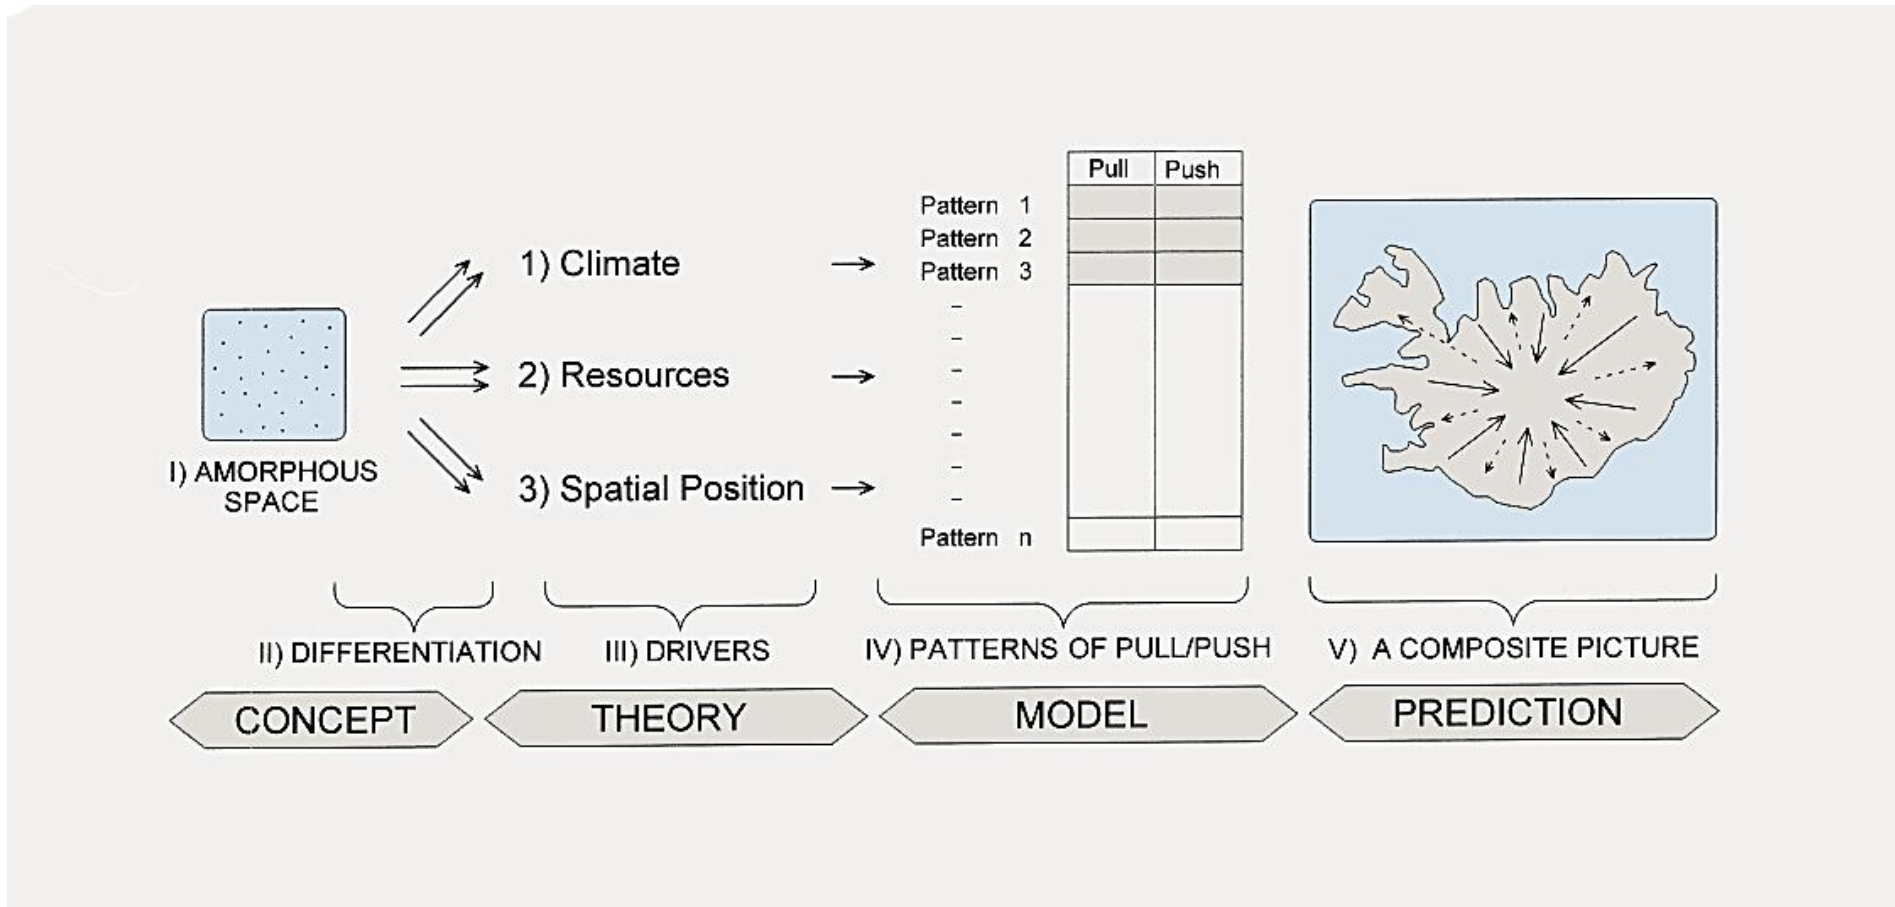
I) AMORPHOUS SPACE

1) Climate

2) Resources

3) Spatial Position

| | Pull | Push |
|---|---|---|
| Pattern 1 | | |
| Pattern 2 | | |
| Pattern 3 | | |
| - | | |
| - | | |
| - | | |
| - | | |
| - | | |
| - | | |
| - | | |
| Pattern n | | |

II) DIFFERENTIATION

III) DRIVERS

IV) PATTERNS OF PULL/PUSH

V) A COMPOSITE PICTURE

CONCEPT

THEORY

MODEL

PREDICTION